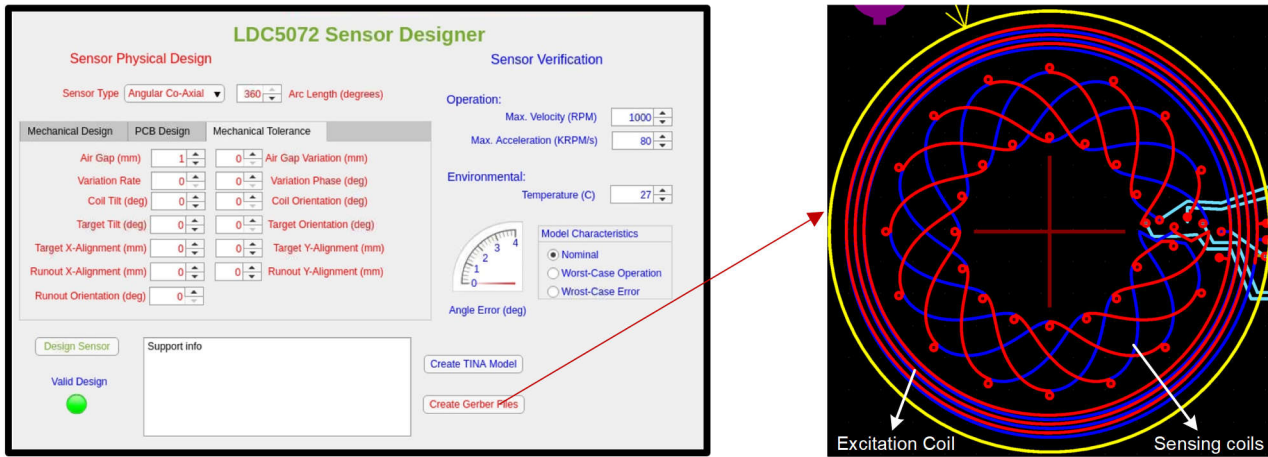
LDC5072 Sensor Designer

Sensor Physical Design

Sensor Type Angular Co-Axial 360 Arc Length (degrees)

Mechanical Design | PCB Design | Mechanical Tolerance

Air Gap (mm) 1 | 0 Air Gap Variation (mm)
Variation Rate 0 | 0 Variation Phase (deg)
Coil Tilt (deg) 0 | 0 Coil Orientation (deg)
Target Tilt (deg) 0 | 0 Target Orientation (deg)
Target X-Alignment (mm) 0 | 0 Target Y-Alignment (mm)
Runout X-Alignment (mm) 0 | 0 Runout Y-Alignment (mm)
Runout Orientation (deg) 0

Design Sensor

Valid Design

Support info

Sensor Verification

Operation:
Max. Velocity (RPM) 1000
Max. Acceleration (KRPM/s) 80

Environmental:
Temperature (C) 27

0 1 2 3 4
Angle Error (deg)

Model Characteristics
Nominal
Worst-Case Operation
Wrost-Case Error

Create TINA Model

Create Gerber Files

Excitation Coil

Sensing coils